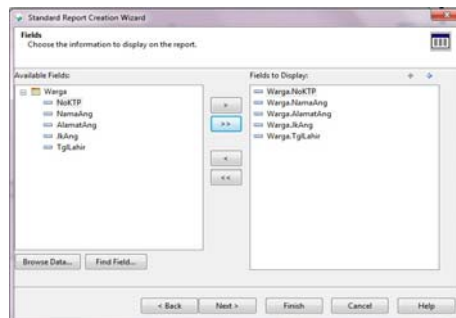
Standard Report Creation Wizard

Fields
Choose the information to display on the report.

Available Fields:
Warga
NoKTP
NamaAng
AlamatAng
JkAng
TglLahir

>
>>
<
<<

Fields to Display:
Warga.NoKTP
Warga.NamaAng
Warga.AlamatAng
Warga.JkAng
Warga.TglLahir

Browse Data...
Find Field...

< Back
Next >
Finish
Cancel
Help